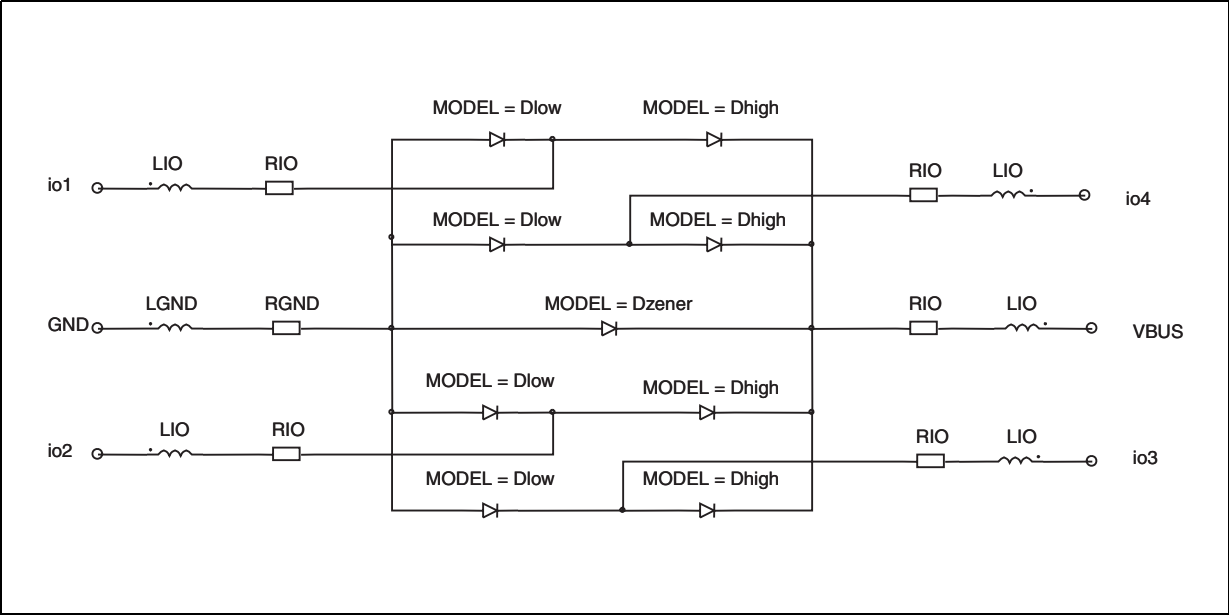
MODEL = Dlow
MODEL = Dhigh

io1
LIO
RIO

RIO
LIO
io4

MODEL = Dlow
MODEL = Dhigh

GND
LGND
RGND
MODEL = Dzener
RIO
LIO
VBUS

MODEL = Dlow
MODEL = Dhigh

io2
LIO
RIO

RIO
LIO
io3

MODEL = Dlow
MODEL = Dhigh